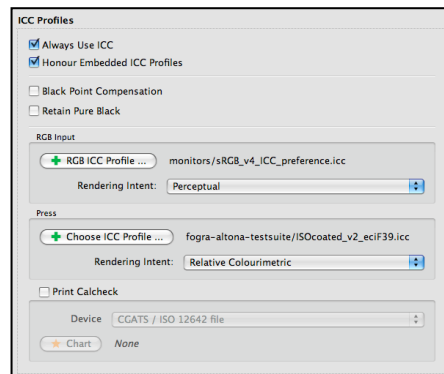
ICC Profiles

Always Use ICC

Honour Embedded ICC Profiles

Black Point Compensation

Retain Pure Black

RGB Input

RGB ICC Profile ... monitors/sRGB_v4_ICC_preference.icc

Rendering Intent: Perceptual

Press

Choose ICC Profile ... fogra-altona-testsuite/ISOcoated_v2_eciF39.icc

Rendering Intent: Relative Colourimetric

Print Calcheck

Device CGATS / ISO 12642 file

Chart None